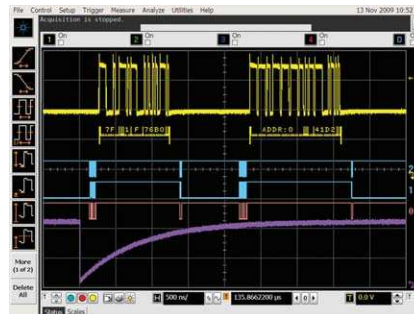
File Control Setup Trigger Measure Analyze Utilities Help
13 Nov 2009 10:52
Acquisition is stopped.
1 On
2 On
3 On
4 On

7F 1 F 76B0
ADDR: 0 41D2

More (1 of 2)
Delete All

H 500 ns/
135.8662200 µs
T 0.0 V

Status Scales